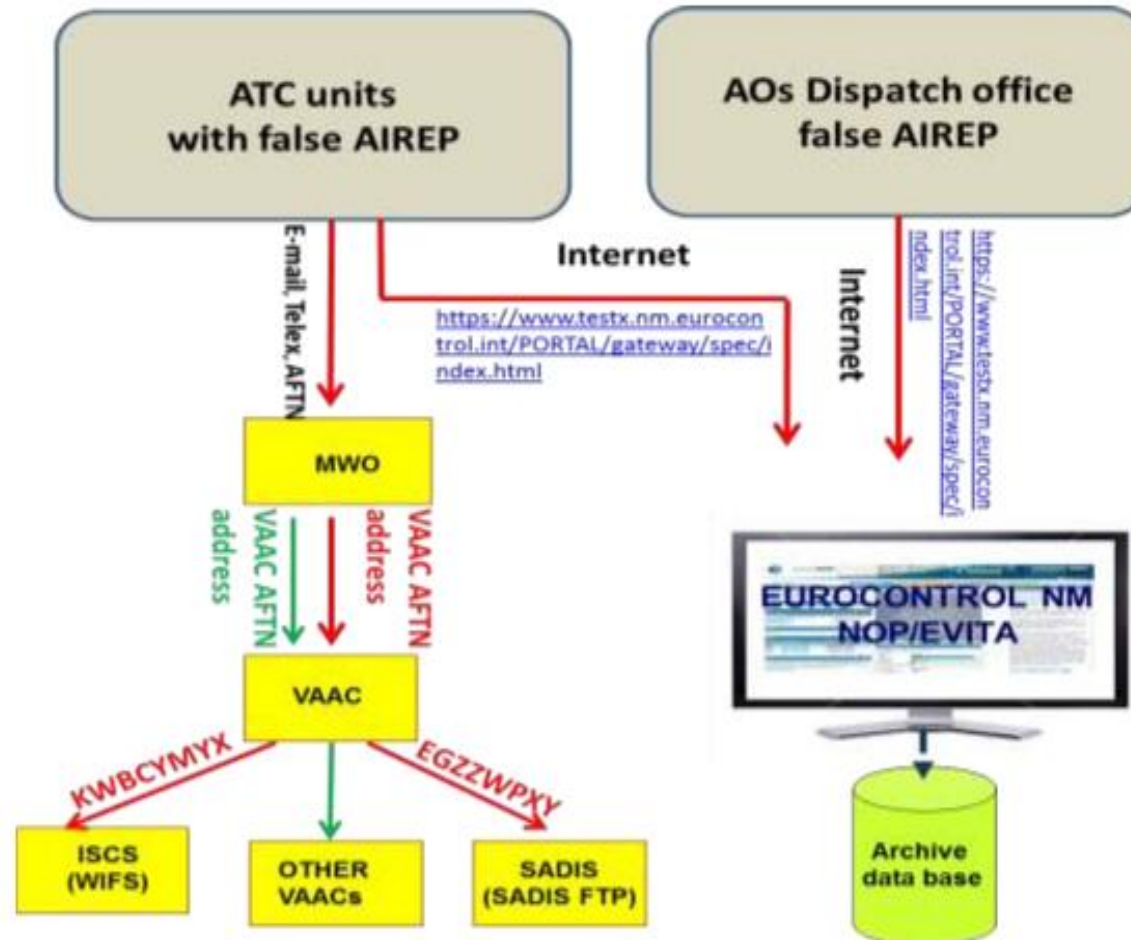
ATC units with false AIREP

AOs Dispatch office false AIREP

E-mail, Telex, AFTN

Internet

https://www.testx.nm.eurocontrol.int/PORTAL/gateway/spec/index.html

Internet

https://www.testx.nm.eurocontrol.int/PORTAL/gateway/spec/index.html

MWO

VAAC AFTN address

VAAC AFTN address

EUROCONTROL NM NOP/EVITA

VAAC

KWBCYMYX

EGZZWPXY

ISCS (WIFS)

OTHER VAACs

SADIS (SADIS FTP)

Archive data base